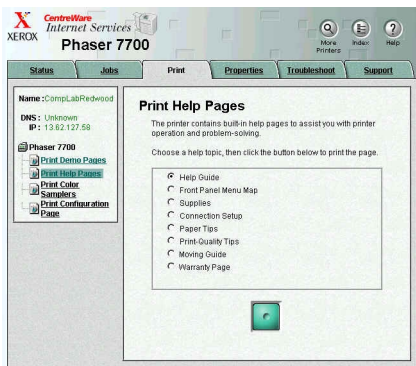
XEROX CentreWare Internet Services Phaser 7700

More Printers Index Help

Status Jobs Print Properties Troubleshoot Support

Name : CompLabRedwood

DNS : Unknown
IP : 13.62.127.58

Phaser 7700
Print Demo Pages
Print Help Pages
Print Color Samplers
Print Configuration Page

Print Help Pages

The printer contains built-in help pages to assist you with printer operation and problem-solving.

Choose a help topic, then click the button below to print the page.

Help Guide
Front Panel Menu Map
Supplies
Connection Setup
Paper Tips
Print-Quality Tips
Moving Guide
Warranty Page